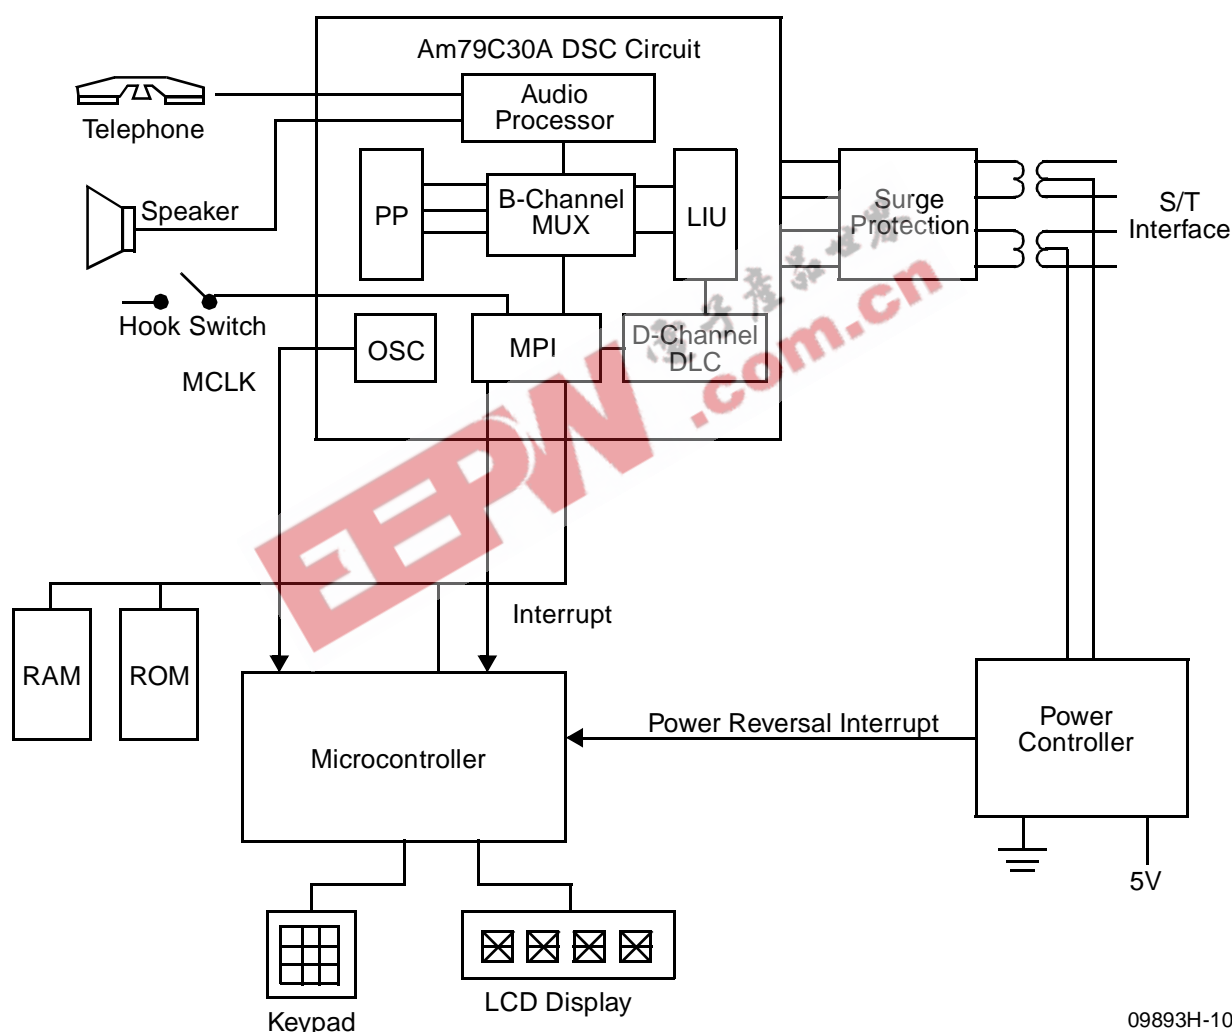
Am79C30A DSC Circuit

Telephone

Audio Processor

Speaker

PP

B-Channel MUX

LIU

Surge Protection

S/T Interface

Hook Switch

OSC

MPI

D-Channel DLC

MCLK

EEPW .com.cn

RAM

ROM

Interrupt

Microcontroller

Power Reversal Interrupt

Power Controller

5V

Keypad

LCD Display

09893H-10